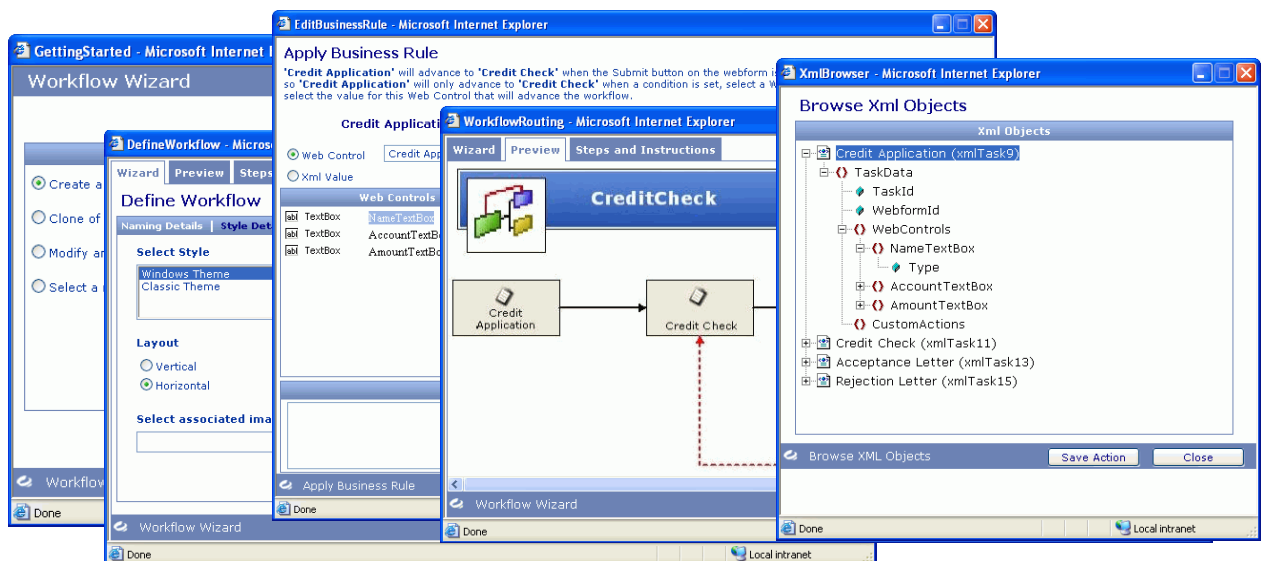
GettingStarted - Microsoft Internet I

Workflow Wizard

Create a

Clone of

Modify an

Select a

Workflow

Done

DefineWorkflow - Micros

Wizard | Preview | Steps

Define Workflow

Naming Details | Style Det

Select Style

Windows Theme
Classic Theme

Layout

Vertical

Horizontal

Select associated ima

Workflow Wizard

Done

EditBusinessRule - Microsoft Internet Explorer

Apply Business Rule

'Credit Application' will advance to 'Credit Check' when the Submit button on the webform is so 'Credit Application' will only advance to 'Credit Check' when a condition is set, select a W select the value for this Web Control that will advance the workflow.

Credit Applicatio

Web Control | Credit App

Xml Value

Web Controls

TextBox | NameTextBox
TextBox | AccountTextBo
TextBox | AmountTextBo

Apply Business Rule

Done

WorkflowRouting - Microsoft Internet Explorer

Wizard | Preview | Steps and Instructions

CreditCheck

Credit Application

Credit Check

Workflow Wizard

Done

Local intranet

XmlBrowser - Microsoft Internet Explorer

Browse Xml Objects

Xml Objects

Credit Application (xmlTask9)
TaskData
TaskId
WebformId
WebControls
NameTextBox
Type
AccountTextBox
AmountTextBox
CustomActions
Credit Check (xmlTask11)
Acceptance Letter (xmlTask13)
Rejection Letter (xmlTask15)

Browse XML Objects

Save Action

Close

Done

Local intranet